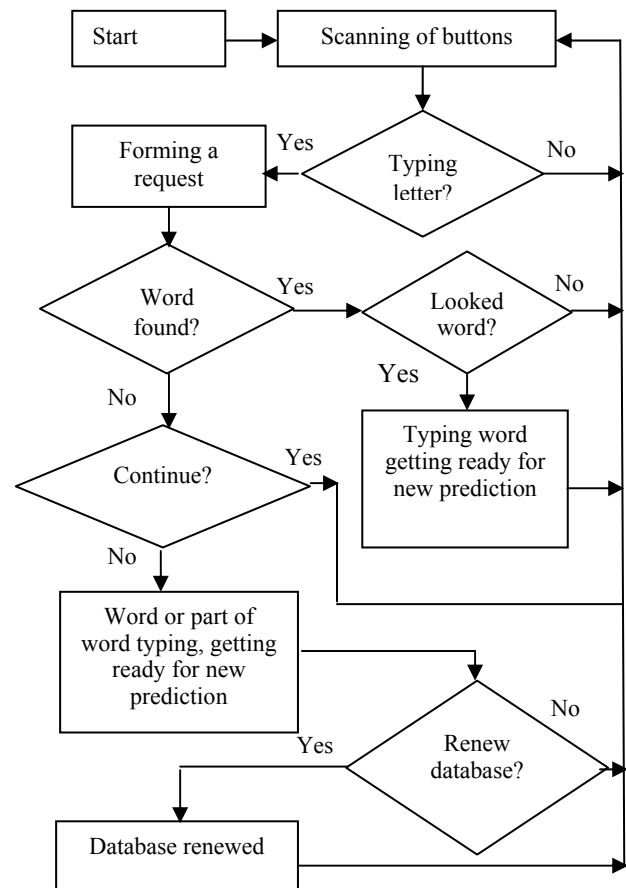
Start

Scanning of buttons

Yes

Typing letter?

No

Forming a request

Word found?

Yes

Looked word?

No

Yes

No

Typing word getting ready for new prediction

Continue?

Yes

No

Word or part of word typing, getting ready for new prediction

No

Yes

Renew database?

Database renewed